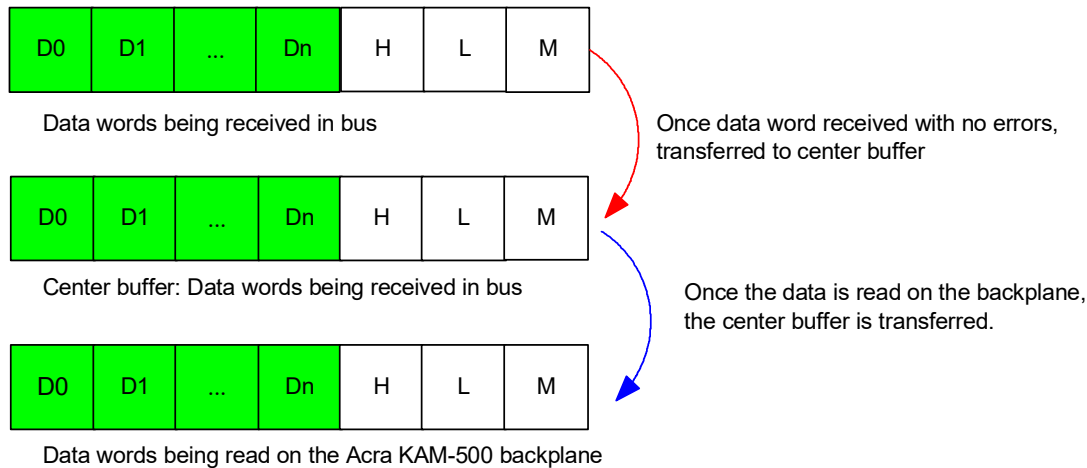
| D0 | D1 | ... | Dn | H | L | M |
|---|---|---|---|---|---|---|

Data words being received in bus

Once data word received with no errors, transferred to center buffer

| D0 | D1 | ... | Dn | H | L | M |
|---|---|---|---|---|---|---|

Center buffer: Data words being received in bus

Once the data is read on the backplane, the center buffer is transferred.

| D0 | D1 | ... | Dn | H | L | M |
|---|---|---|---|---|---|---|

Data words being read on the Acra KAM-500 backplane